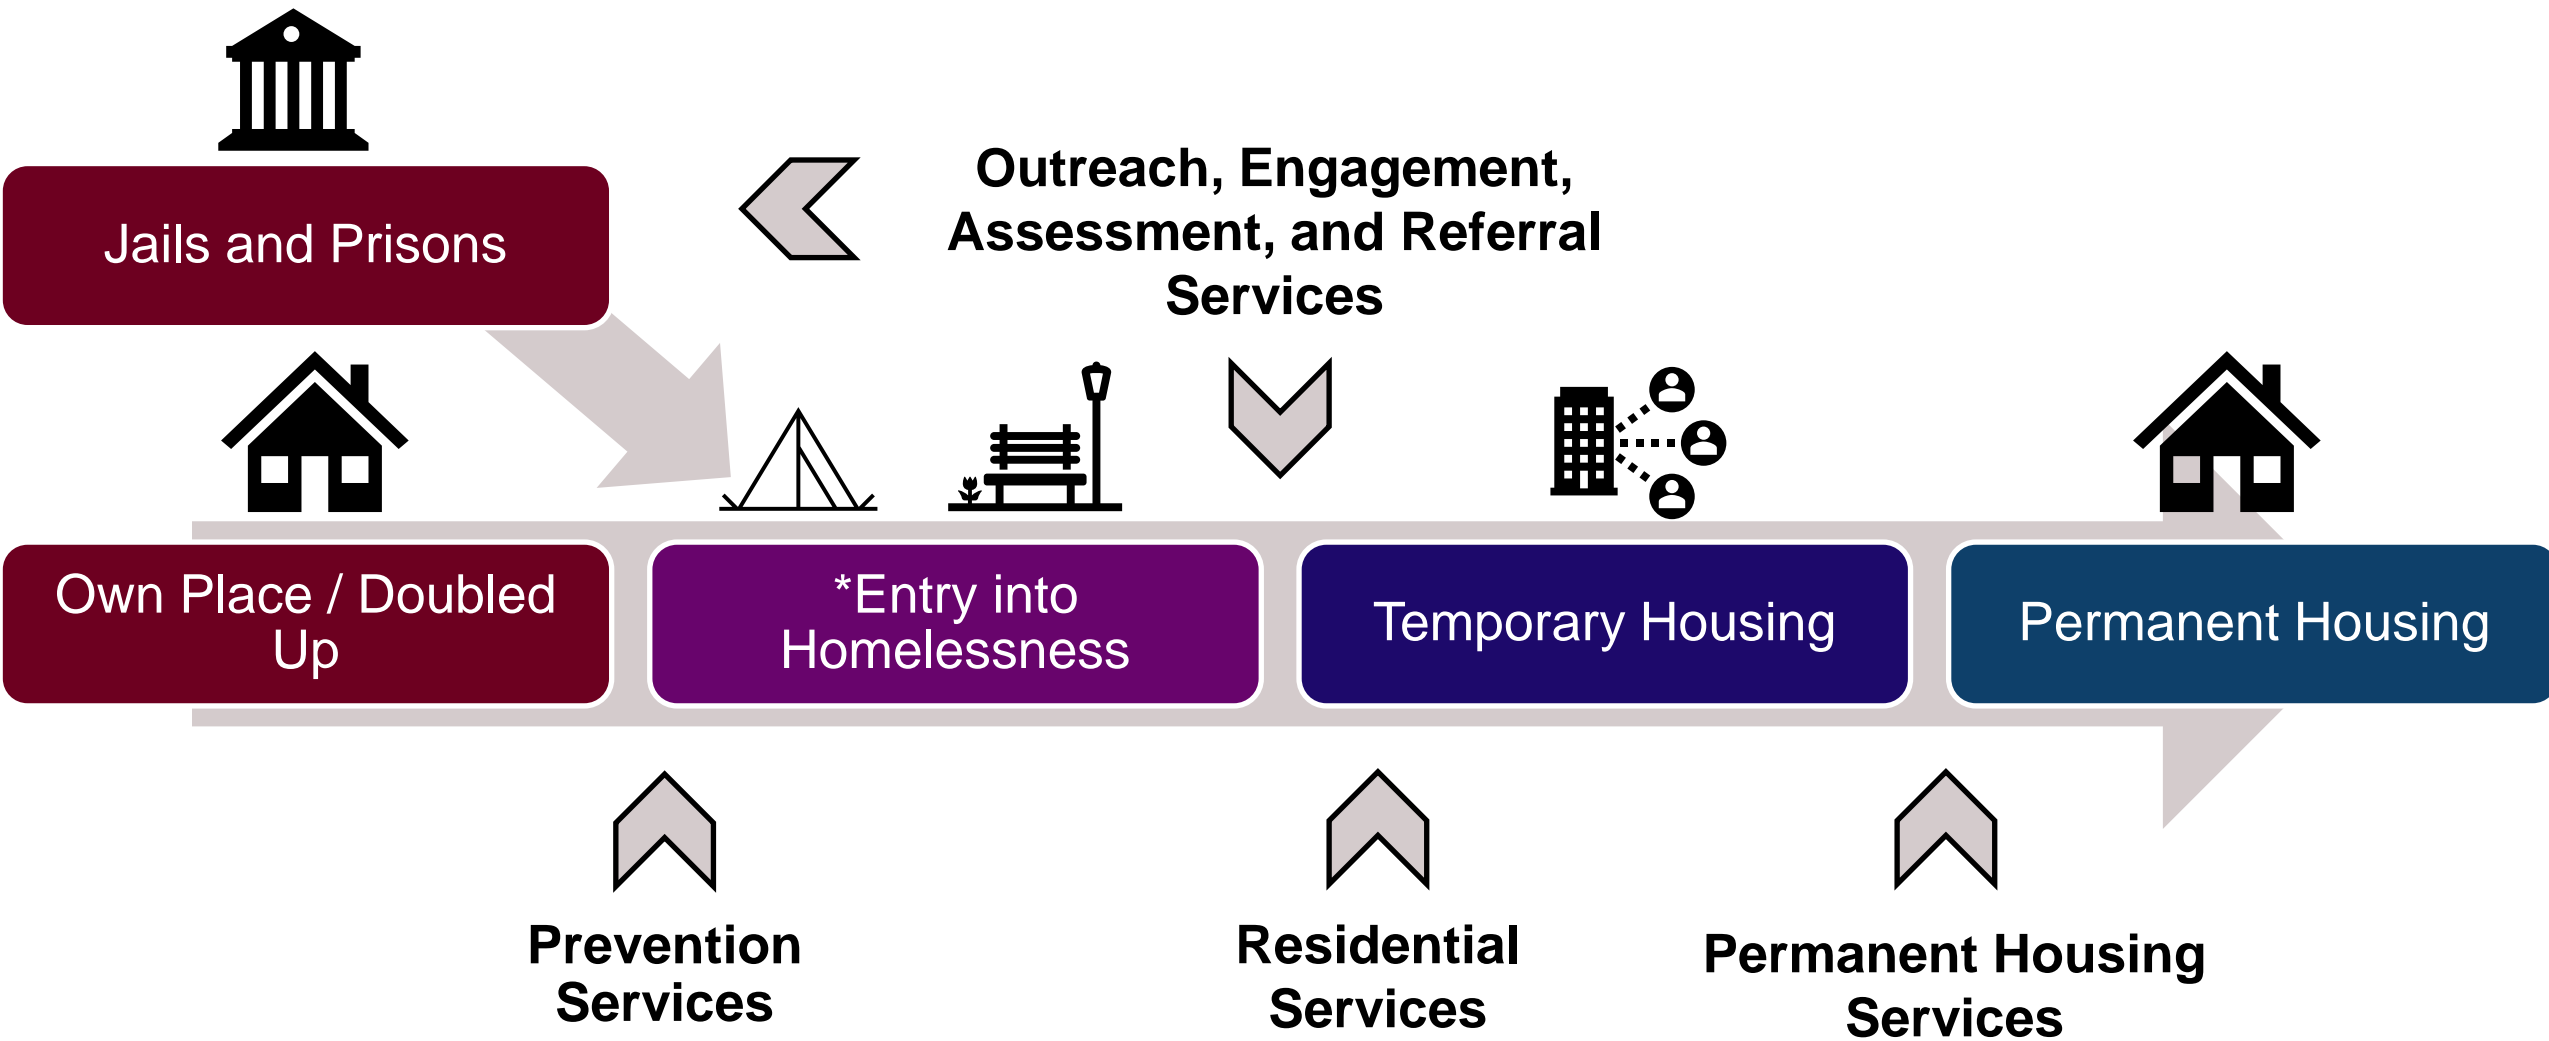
Jails and Prisons

Outreach, Engagement, Assessment, and Referral Services

Own Place / Doubled Up

*Entry into Homelessness

Temporary Housing

Permanent Housing

Prevention Services

Residential Services

Permanent Housing Services